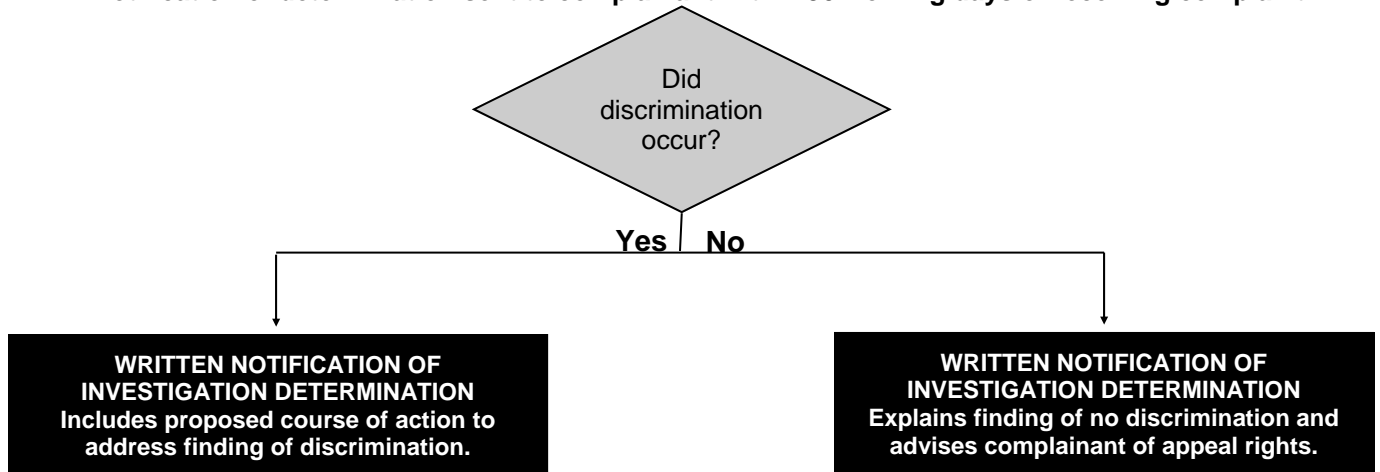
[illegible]

Did discrimination occur?

Yes

No

WRITTEN NOTIFICATION OF INVESTIGATION DETERMINATION
Includes proposed course of action to address finding of discrimination.

WRITTEN NOTIFICATION OF INVESTIGATION DETERMINATION
Explains finding of no discrimination and advises complainant of appeal rights.